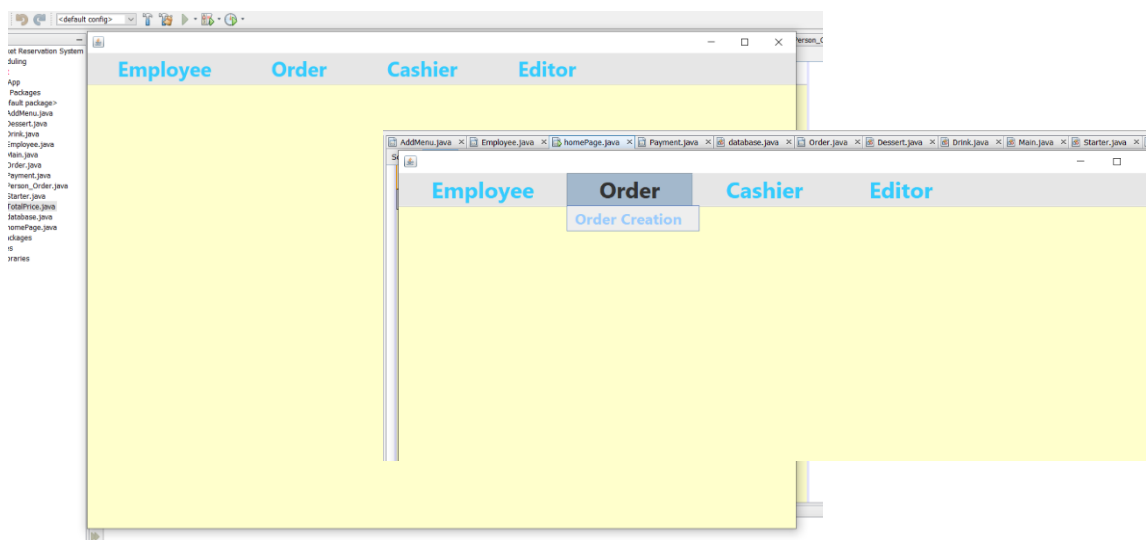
<default config>

ket Reservation System
duling
App
Packages
fault package>
AddMenu.java
Dessert.java
Drink.java
Employee.java
Main.java
Order.java
Payment.java
Person_Order.java
Starter.java
TotalPrice.java
database.java
homePage.java
ckages
s
braries

Person_(

Employee Order Cashier Editor

AddMenu.java × Employee.java × homePage.java × Payment.java × database.java × Order.java × Dessert.java × Drink.java × Main.java × Starter.java ×

Employee Order Cashier Editor

Order Creation